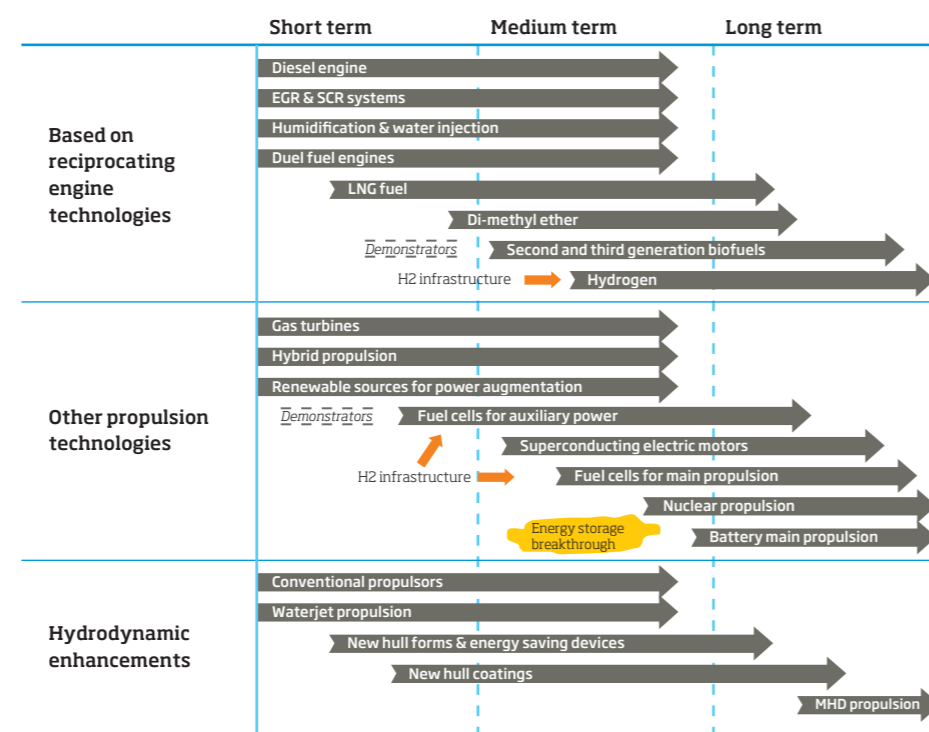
| | Short term | Medium term | Long term |
|---|---|---|---|

Based on reciprocating engine technologies

Diesel engine
EGR & SCR systems
Humidification & water injection
Duel fuel engines
LNG fuel
Di-methyl ether
Demonstrators
Second and third generation biofuels
H2 infrastructure
Hydrogen

Other propulsion technologies

Gas turbines
Hybrid propulsion
Renewable sources for power augmentation
Demonstrators
Fuel cells for auxiliary power
Superconducting electric motors
H2 infrastructure
Fuel cells for main propulsion
Nuclear propulsion
Energy storage breakthrough
Battery main propulsion

Hydrodynamic enhancements

Conventional propulsors
Waterjet propulsion
New hull forms & energy saving devices
New hull coatings
MHD propulsion